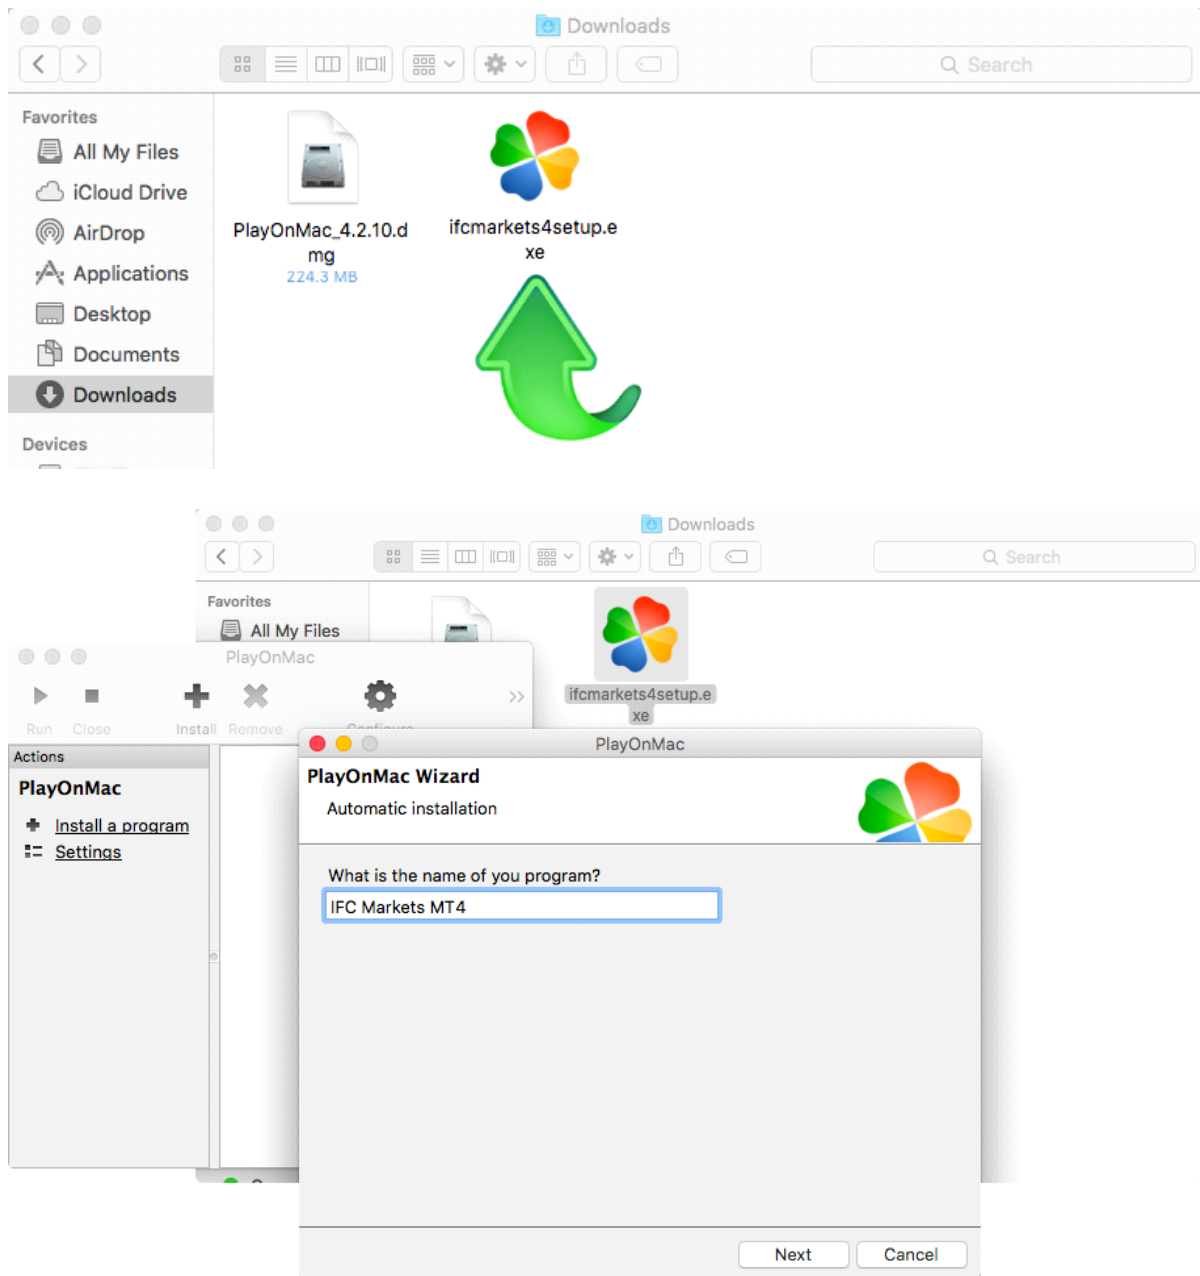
Downloads

Search

Favorites

All My Files

iCloud Drive

AirDrop

Applications

Desktop

Documents

Downloads

Devices

PlayOnMac_4.2.10.dmg
224.3 MB

ifcmarkets4setup.exe

Downloads

Search

Favorites

All My Files

ifcmarkets4setup.exe

PlayOnMac

Run Close Install Remove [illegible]

Actions

PlayOnMac

Install a program

Settings

PlayOnMac

PlayOnMac Wizard

Automatic installation

What is the name of you program?

IFC Markets MT4

Next

Cancel